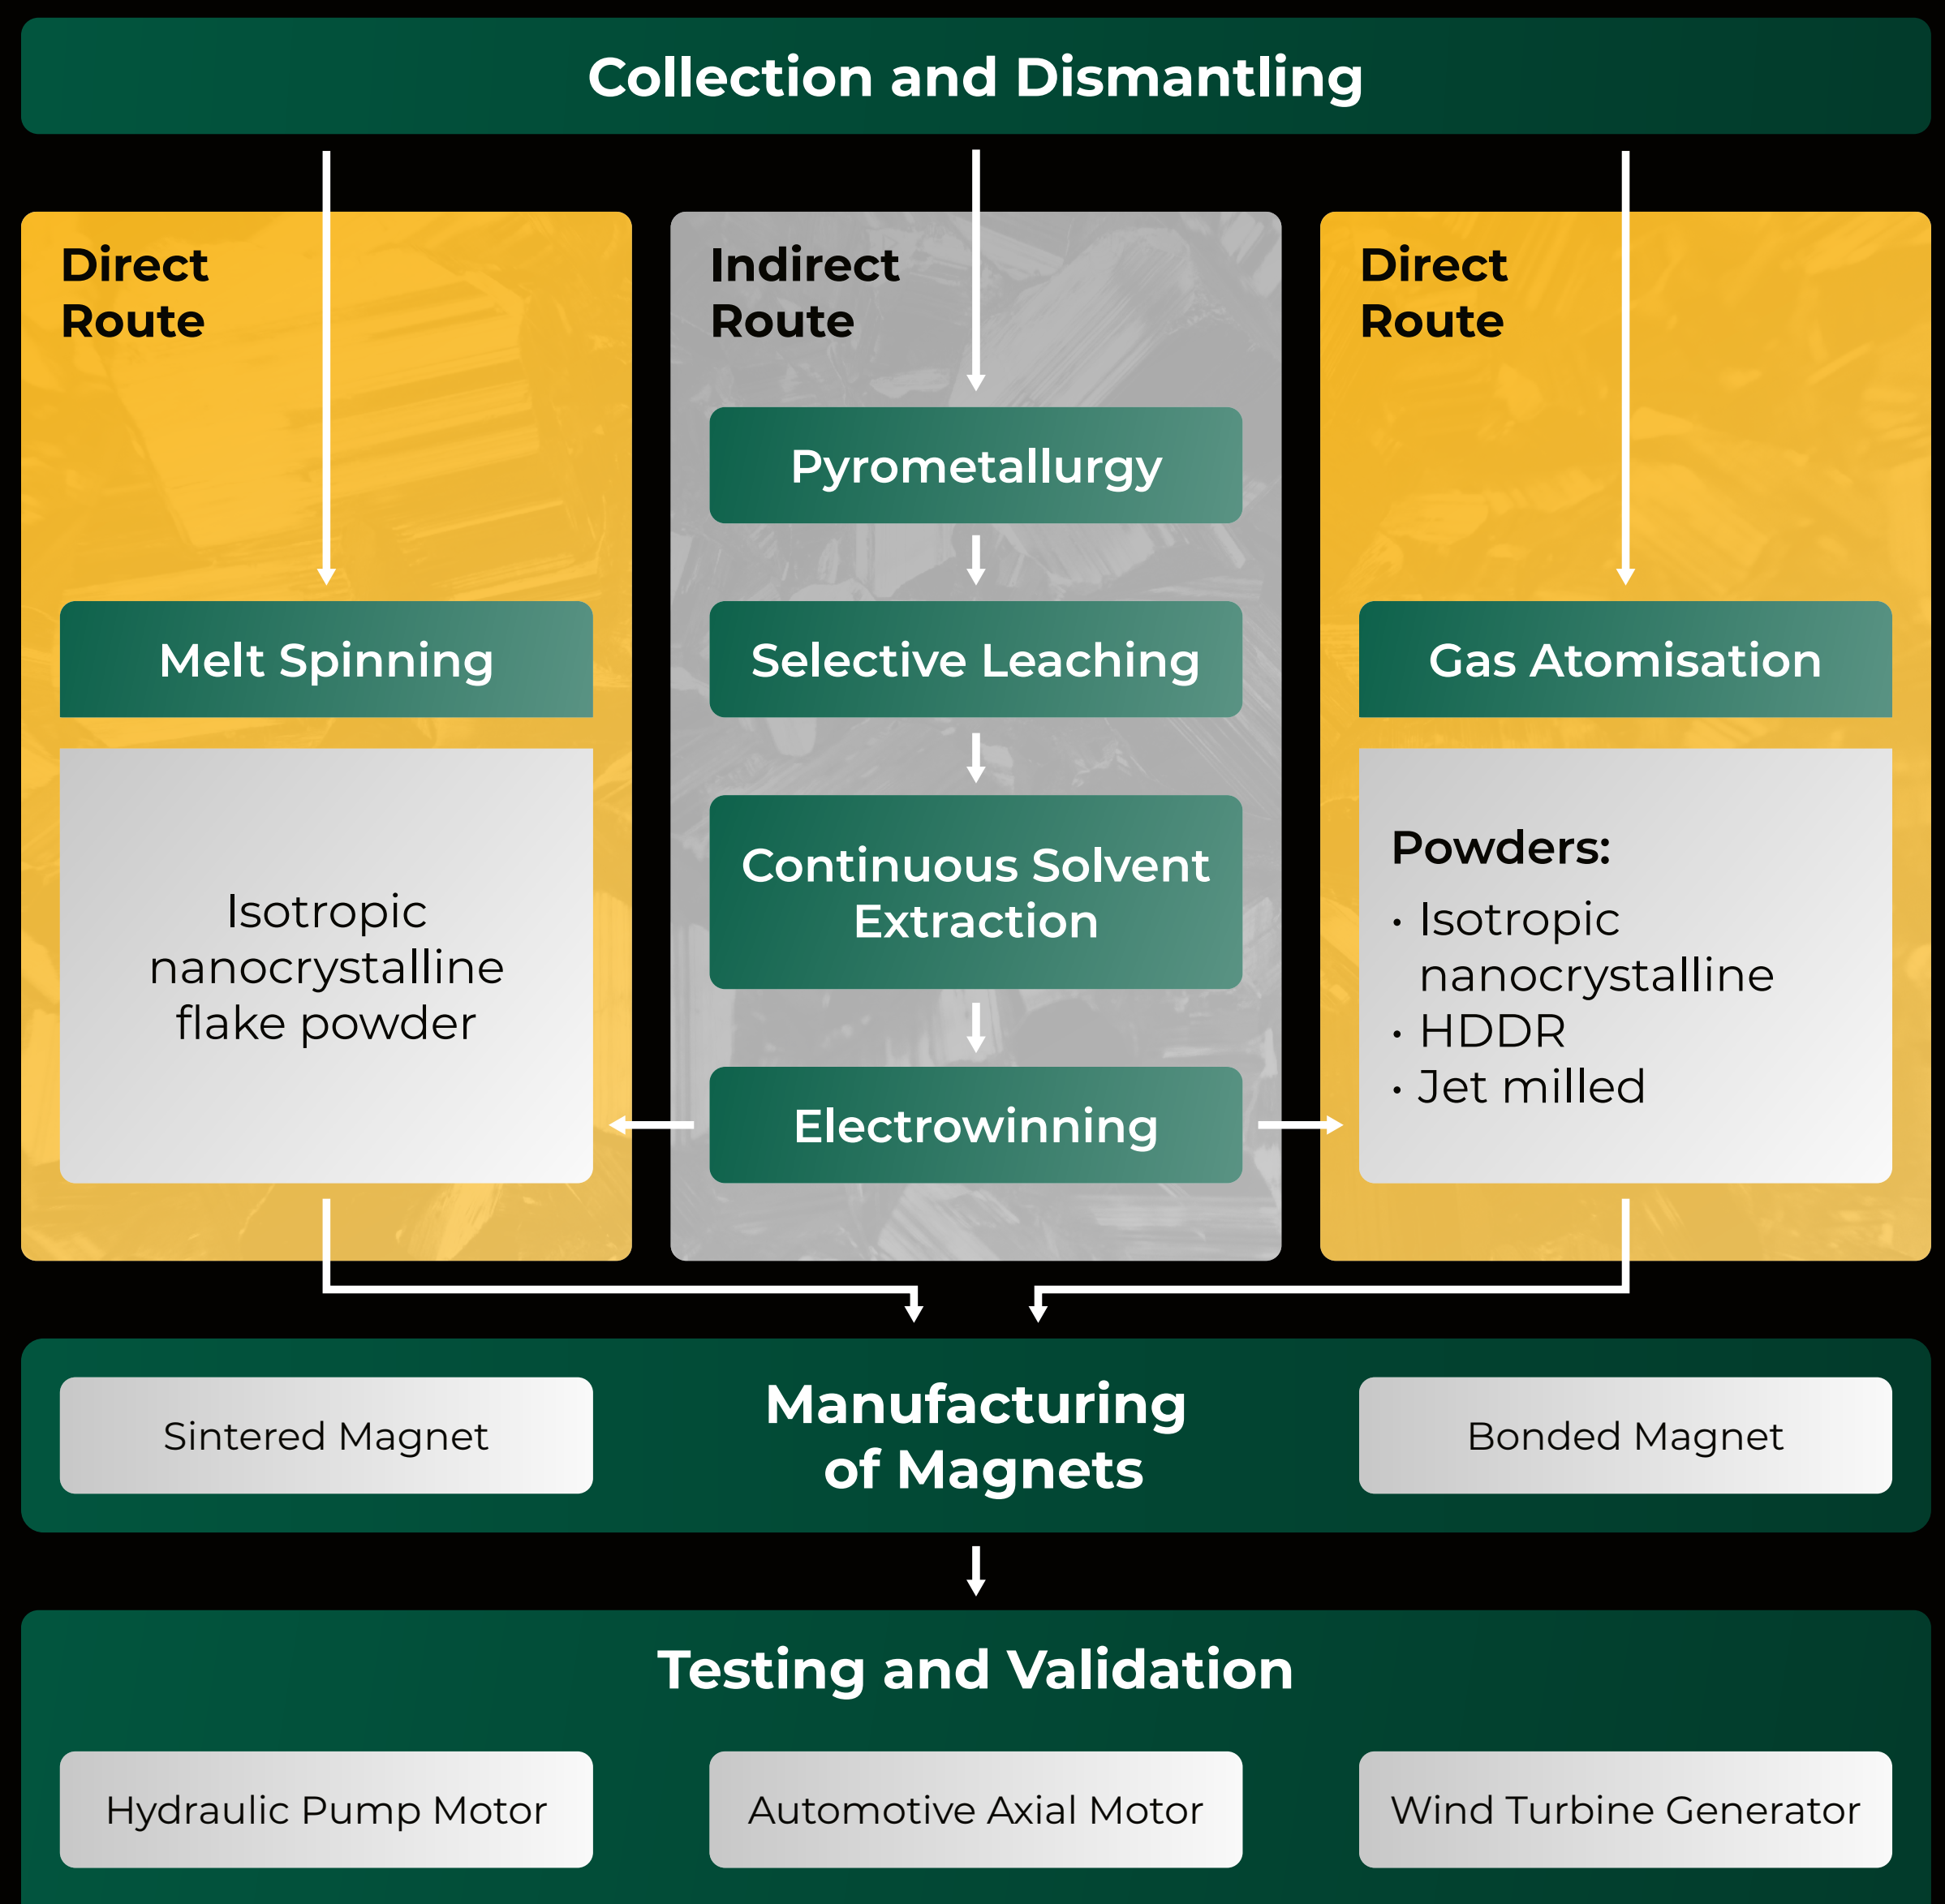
Collection and Dismantling

Direct Route

Melt Spinning

Isotropic nanocrystalline flake powder

Indirect Route

Pyrometallurgy

Selective Leaching

Continuous Solvent Extraction

Electrowinning

Direct Route

Gas Atomisation

Powders:
• Isotropic nanocrystalline
• HDDR
• Jet milled

Sintered Magnet

Manufacturing of Magnets

Bonded Magnet

Testing and Validation

Hydraulic Pump Motor

Automotive Axial Motor

Wind Turbine Generator